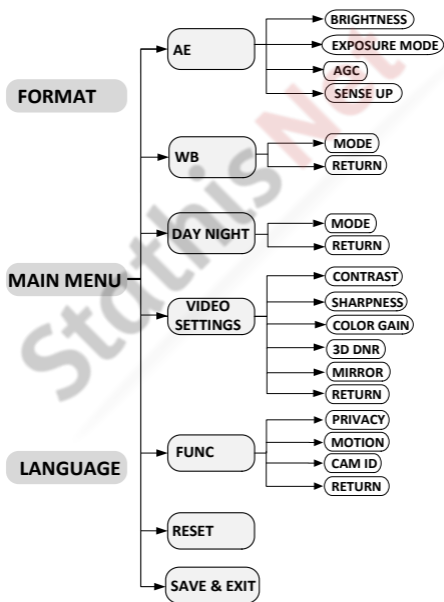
FORMAT

MAIN MENU

LANGUAGE

AE
BRIGHTNESS
EXPOSURE MODE
AGC
SENSE UP

WB
MODE
RETURN

DAY NIGHT
MODE
RETURN

VIDEO SETTINGS
CONTRAST
SHARPNESS
COLOR GAIN
3D DNR
MIRROR
RETURN

FUNC
PRIVACY
MOTION
CAM ID
RETURN

RESET

SAVE & EXIT

StathisNet